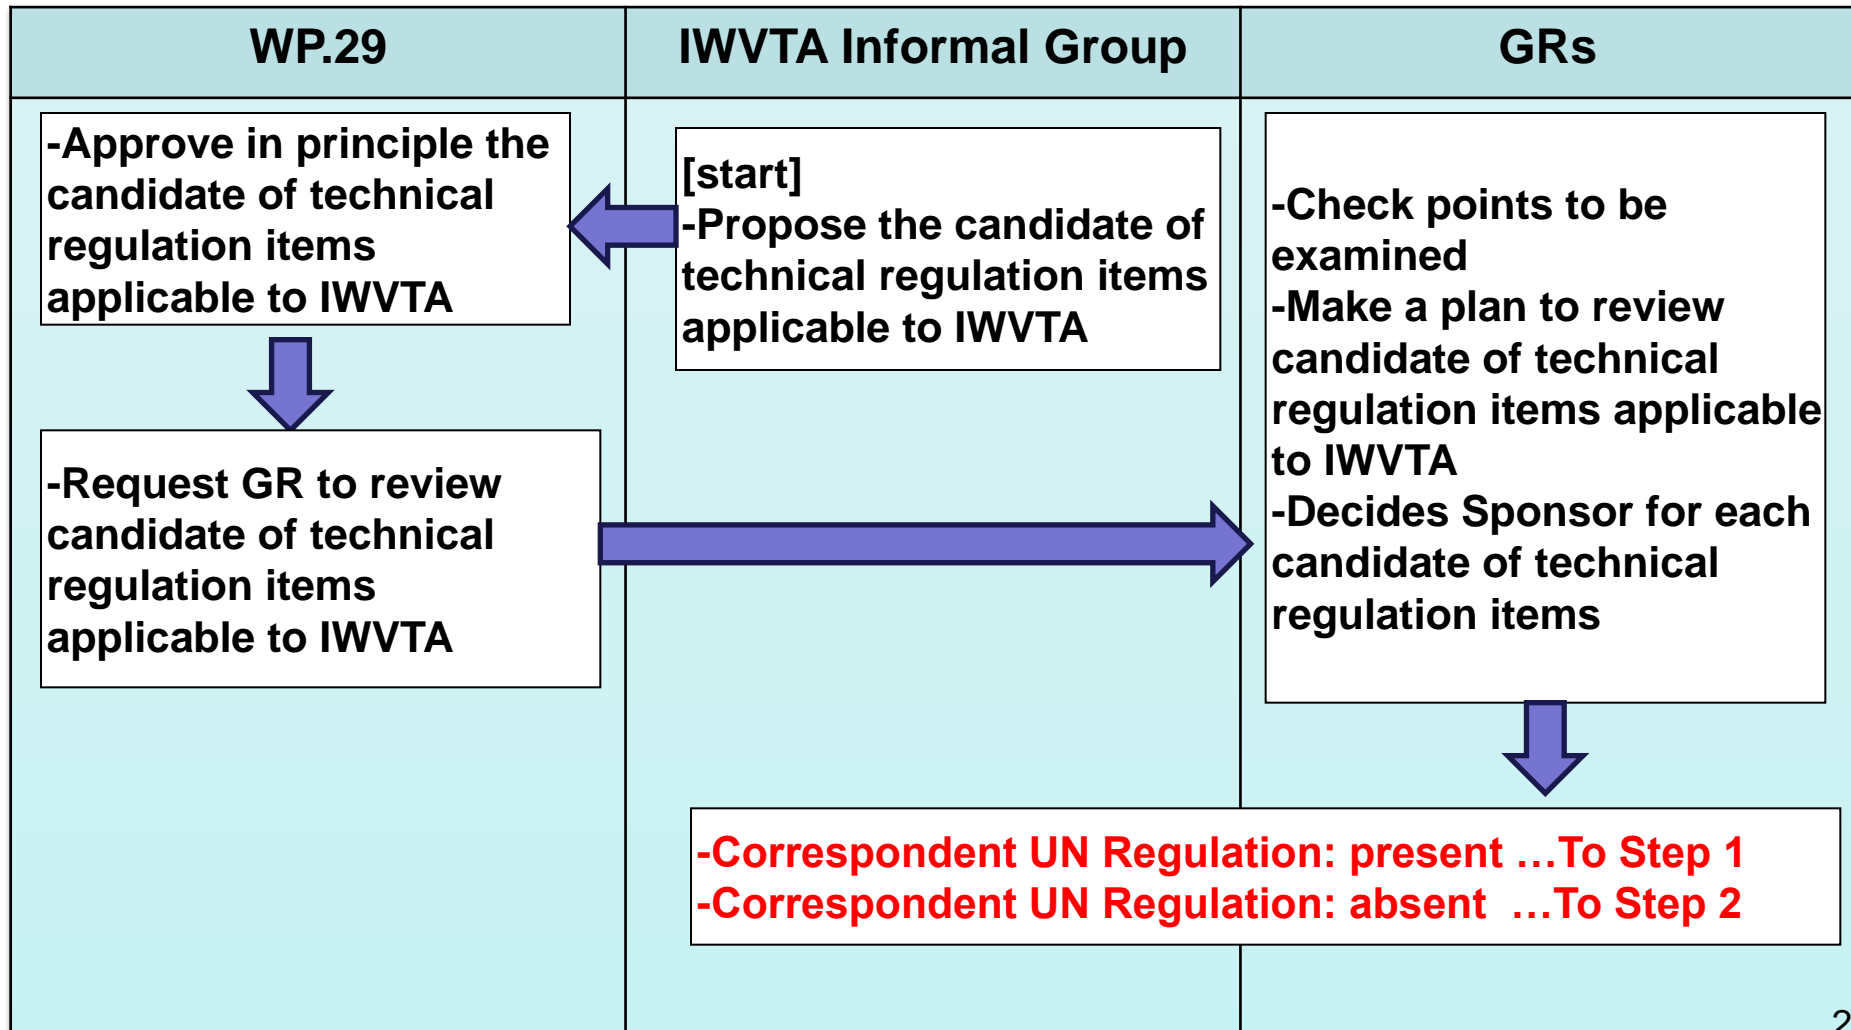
WP.29

IWVTA Informal Group

GRs

-Approve in principle the candidate of technical regulation items applicable to IWVTA

[start]
-Propose the candidate of technical regulation items applicable to IWVTA

-Check points to be examined
-Make a plan to review candidate of technical regulation items applicable to IWVTA
-Decides Sponsor for each candidate of technical regulation items

-Request GR to review candidate of technical regulation items applicable to IWVTA

-Correspondent UN Regulation: present …To Step 1
-Correspondent UN Regulation: absent …To Step 2

2